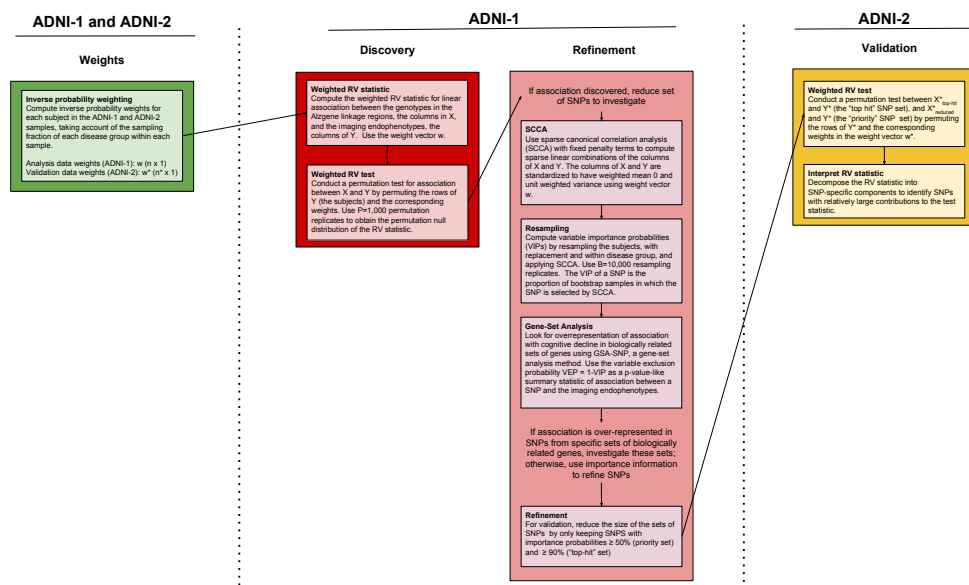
ADNI-1 and ADNI-2

Weights

Inverse probability weighting
Compute inverse probability weights for each subject in the ADNI-1 and ADNI-2 samples, taking account of the sampling fraction of each disease group within each sample.

Analysis data weights (ADNI-1): w (n x 1)
Validation data weights (ADNI-2): w* (n* x 1)

ADNI-1

Discovery

Weighted RV statistic
Compute the weighted RV statistic for linear association between the genotypes in the Alzgene linkage regions, the columns in X, and the imaging endophenotypes, the columns of Y. Use the weight vector w.

Weighted RV test
Conduct a permutation test for association between X and Y by permuting the rows of Y (the subjects) and the corresponding weights. Use P=1,000 permutation replicates to obtain the permutation null distribution of the RV statistic.

Refinement

If association discovered, reduce set of SNPs to investigate

SCCA
Use sparse canonical correlation analysis (SCCA) with fixed penalty terms to compute sparse linear combinations of the columns of X and Y. The columns of X and Y are standardized to have weighted mean 0 and unit weighted variance using weight vector w.

Resampling
Compute variable importance probabilities (VIPs) by resampling the subjects, with replacement and within disease group, and applying SCCA. Use B=10,000 resampling replicates. The VIP of a SNP is the proportion of bootstrap samples in which the SNP is selected by SCCA.

Gene-Set Analysis
Look for overrepresentation of association with cognitive decline in biologically related sets of genes using GSA-SNP, a gene-set analysis method. Use the variable exclusion probability VEP = 1-VIP as a p-value-like summary statistic of association between a SNP and the imaging endophenotypes.

If association is over-represented in SNPs from specific sets of biologically related genes, investigate these sets; otherwise, use importance information to refine SNPs

Refinement
For validation, reduce the size of the sets of SNPs by only keeping SNPS with importance probabilities ≥ 50% (priority set) and ≥ 90% ("top-hit" set)

ADNI-2

Validation

Weighted RV test
Conduct a permutation test between $X^*_{top-hit}$ and Y* (the "top hit" SNP set), and $X^*_{reduced}$ and Y* (the "priority" SNP set) by permuting the rows of Y* and the corresponding weights in the weight vector w*.

Interpret RV statistic
Decompose the RV statistic into SNP-specific components to identify SNPs with relatively large contributions to the test statistic.